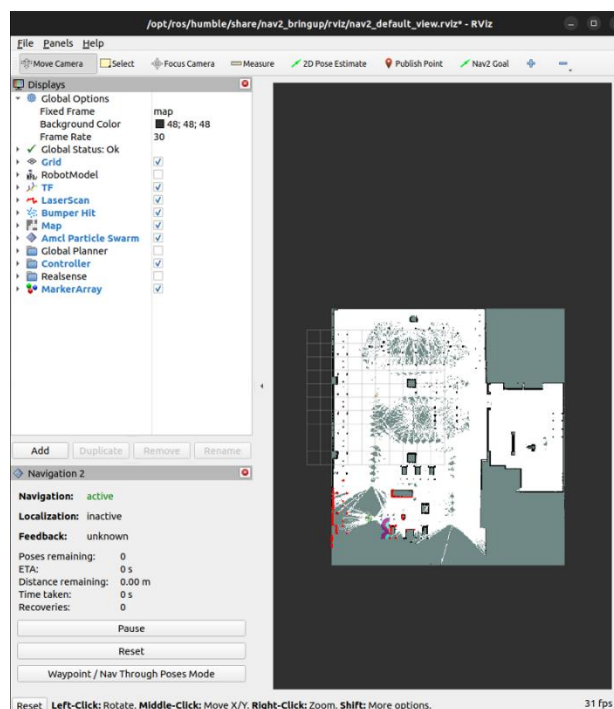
/opt/ros/humble/share/nav2_bringup/rviz/nav2_default_view.rviz* - RViz

File Panels Help

Move Camera Select Focus Camera Measure 2D Pose Estimate Publish Point Nav2 Goal

Displays

Global Options
Fixed Frame map
Background Color 48; 48; 48
Frame Rate 30
Global Status: Ok
Grid
RobotModel
TF
LaserScan
Bumper Hit
Map
Amcl Particle Swarm
Global Planner
Controller
Realsense
MarkerArray

Add Duplicate Remove Rename

Navigation 2

Navigation: active
Localization: inactive
Feedback: unknown

Poses remaining: 0
ETA: 0 s
Distance remaining: 0.00 m
Time taken: 0 s
Recoveries: 0

Pause
Reset
Waypoint / Nav Through Poses Mode

Reset Left-Click: Rotate. Middle-Click: Move X/Y. Right-Click: Zoom. Shift: More options. 31 fps